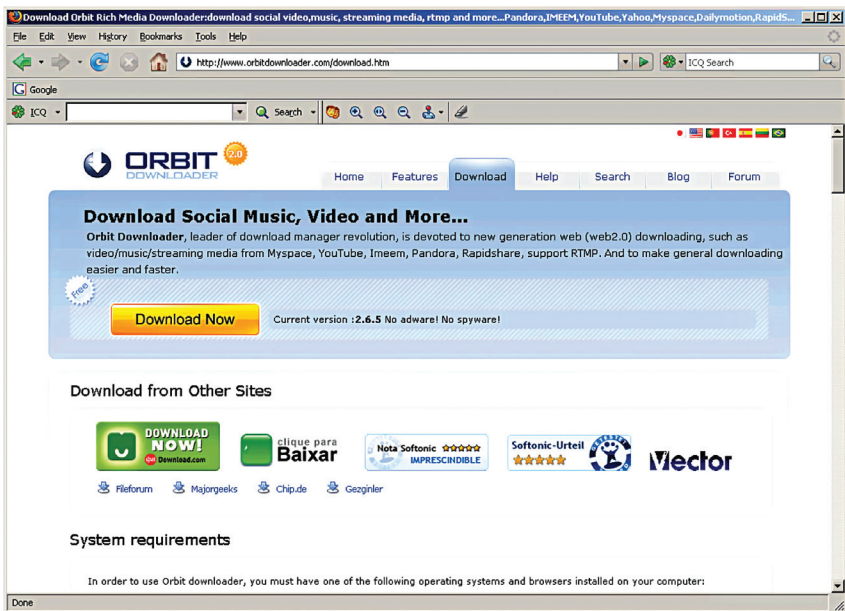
Download Orbit Rich Media Downloader:download social video,music, streaming media, rtmp and more...Pandora,IMEEM,YouTube,Yahoo,Myspace,Dailymotion,RapidS...

File Edit View History Bookmarks Tools Help

http://www.orbitdownloader.com/download.htm

ICQ Search

Google

ICQ

Search

ORBIT 2.0 DOWNLOADER

Home Features Download Help Search Blog Forum

Download Social Music, Video and More...

Orbit Downloader, leader of download manager revolution, is devoted to new generation web (web2.0) downloading, such as video/music/streaming media from Myspace, YouTube, Imeem, Pandora, Rapidshare, support RTMP. And to make general downloading easier and faster.

Free

Download Now

Current version :2.6.5 No adware! No spyware!

Download from Other Sites

DOWNLOAD NOW! Download.com

clique para Baixar

Nota Softonic IMPRESCINDIBLE

Softonic-Urteil

Vector

Fileforum Majorgeeks Chip.de Gezginler

System requirements

In order to use Orbit downloader, you must have one of the following operating systems and browsers installed on your computer:

Done